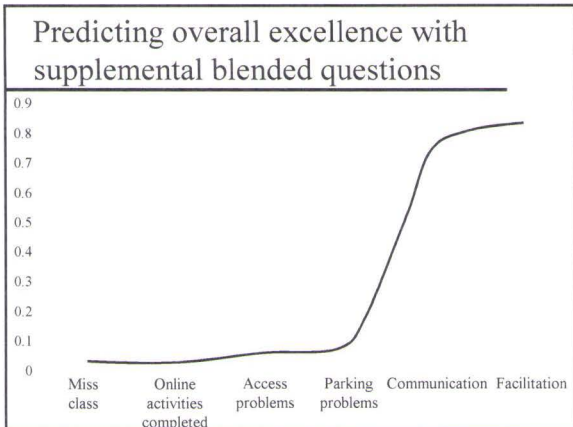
Predicting overall excellence with supplemental blended questions

0.9
0.8
0.7
0.6
0.5
0.4
0.3
0.2
0.1
0

Miss class
Online activities completed
Access problems
Parking problems
Communication
Facilitation